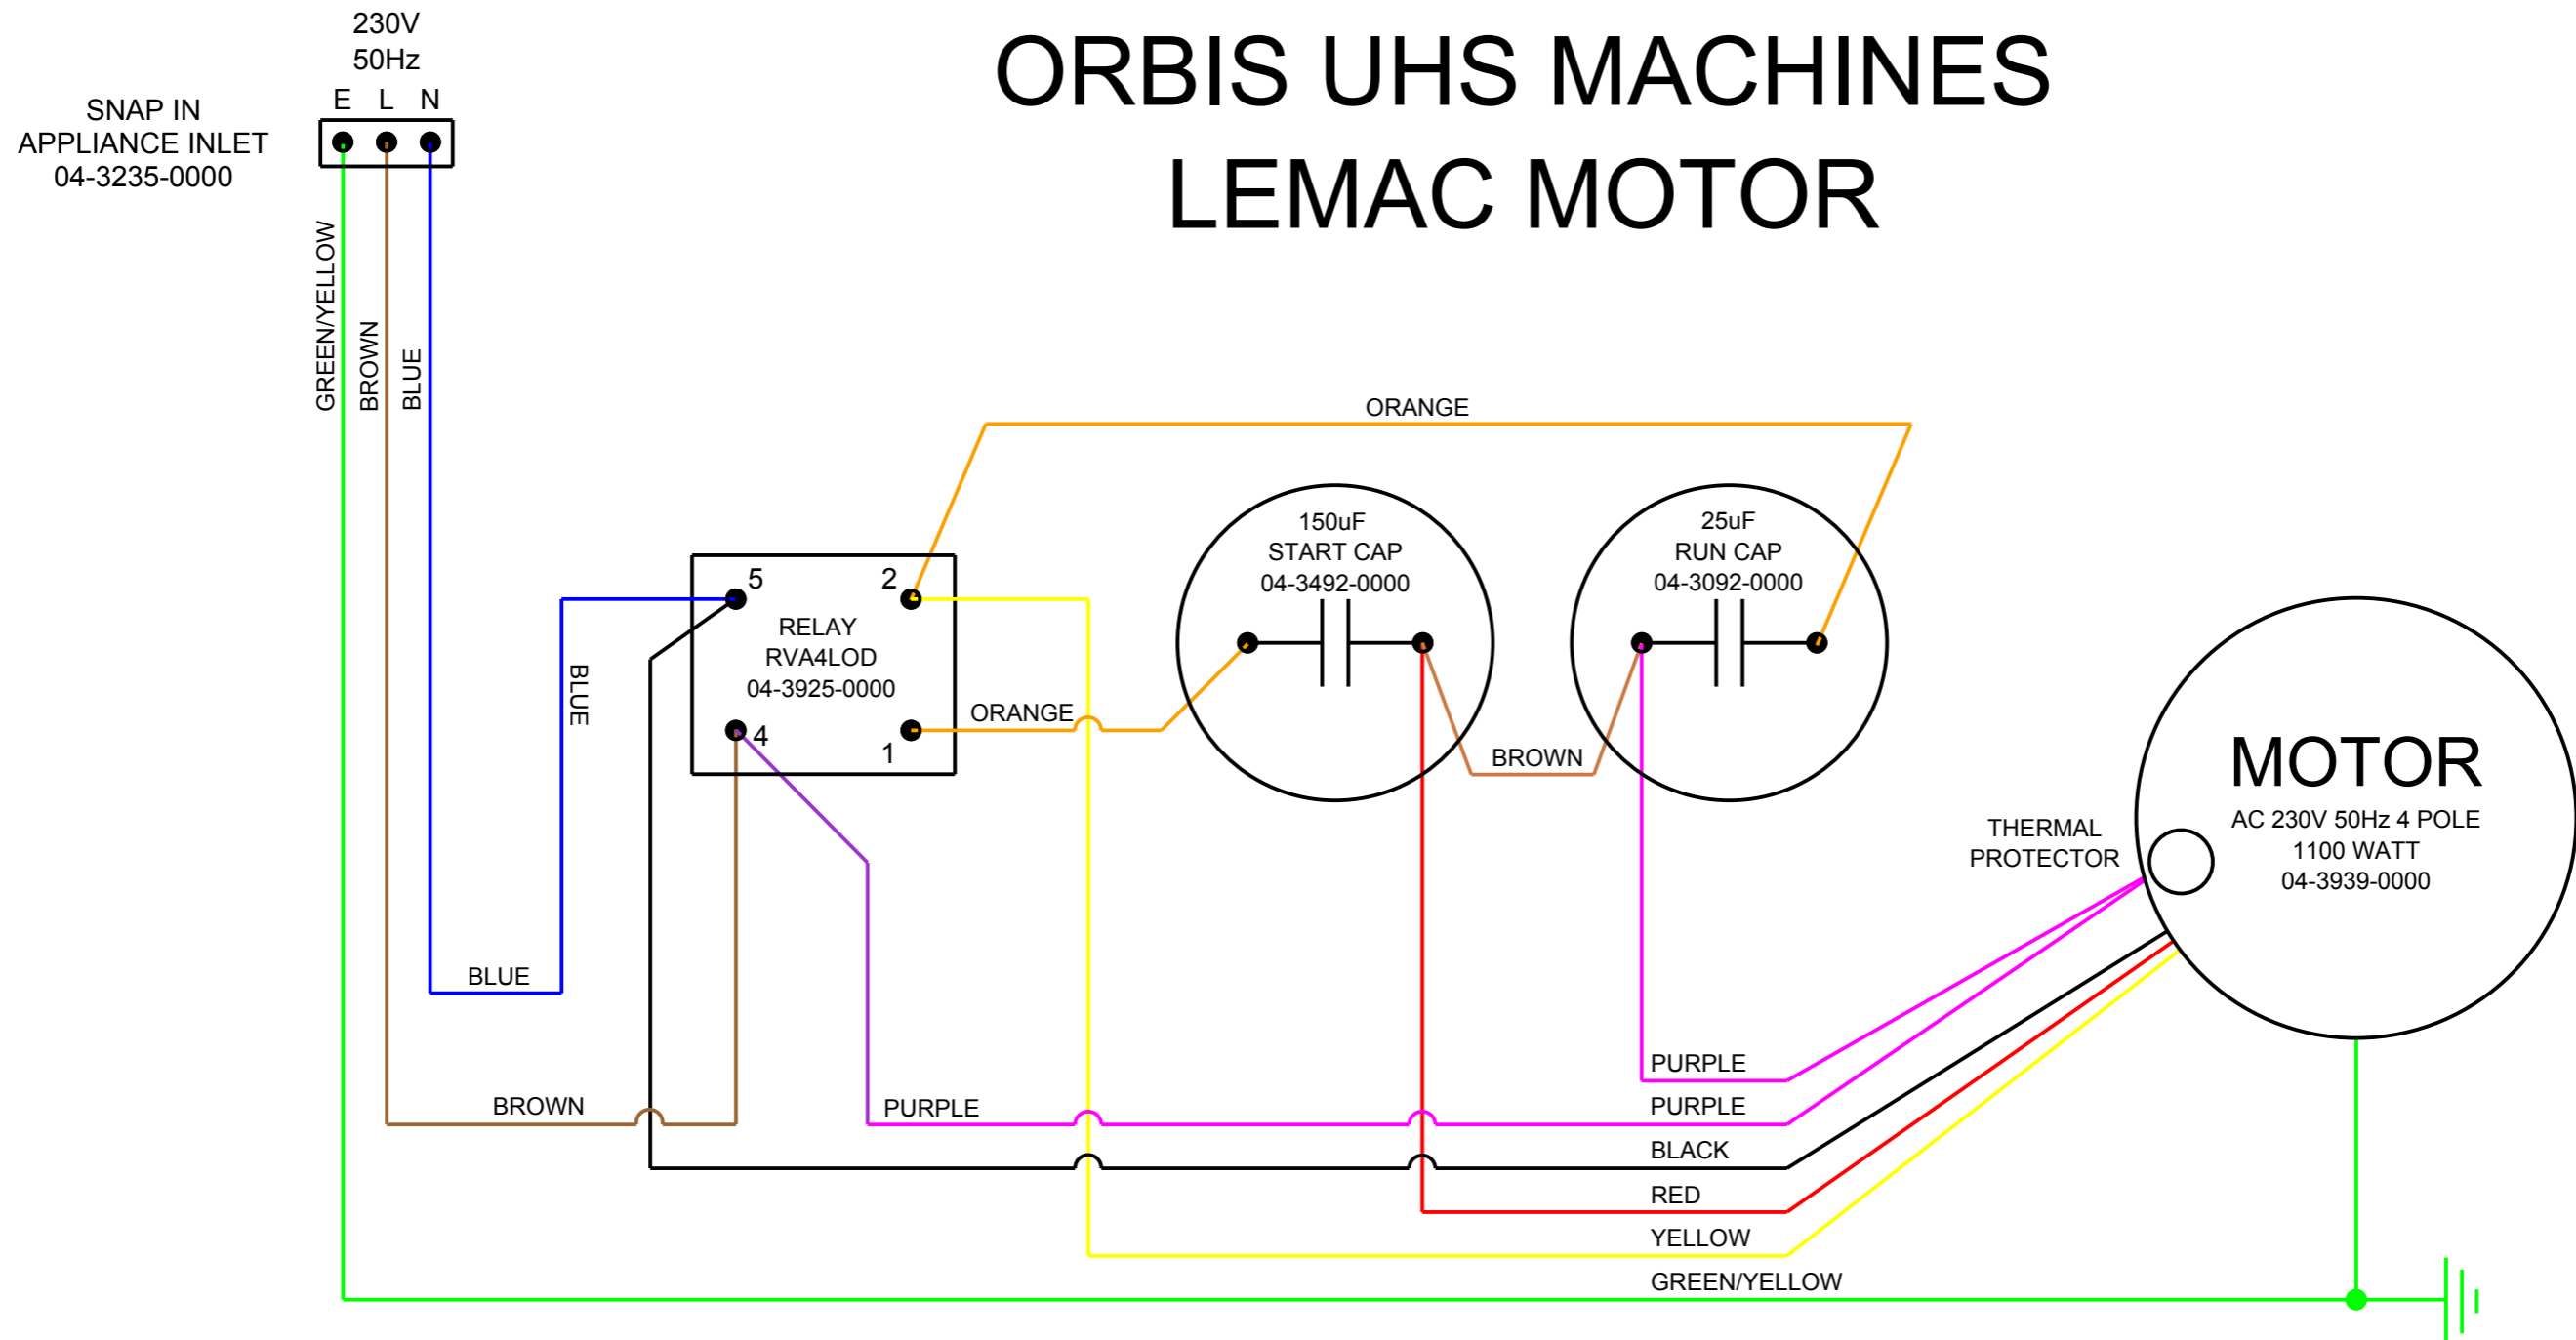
ORBIS UHS MACHINES
LEMAC MOTOR

SNAP IN
APPLIANCE INLET
04-3235-0000

230V
50Hz
E L N

GREEN/YELLOW
BROWN
BLUE

ORANGE

RELAY
RVA4LOD
04-3925-0000

5
2
4
1

BLUE

ORANGE

150uF
START CAP
04-3492-0000

25uF
RUN CAP
04-3092-0000

BROWN

MOTOR
AC 230V 50Hz 4 POLE
1100 WATT
04-3939-0000

THERMAL
PROTECTOR

BLUE

BROWN

PURPLE

PURPLE
PURPLE
BLACK
RED
YELLOW
GREEN/YELLOW